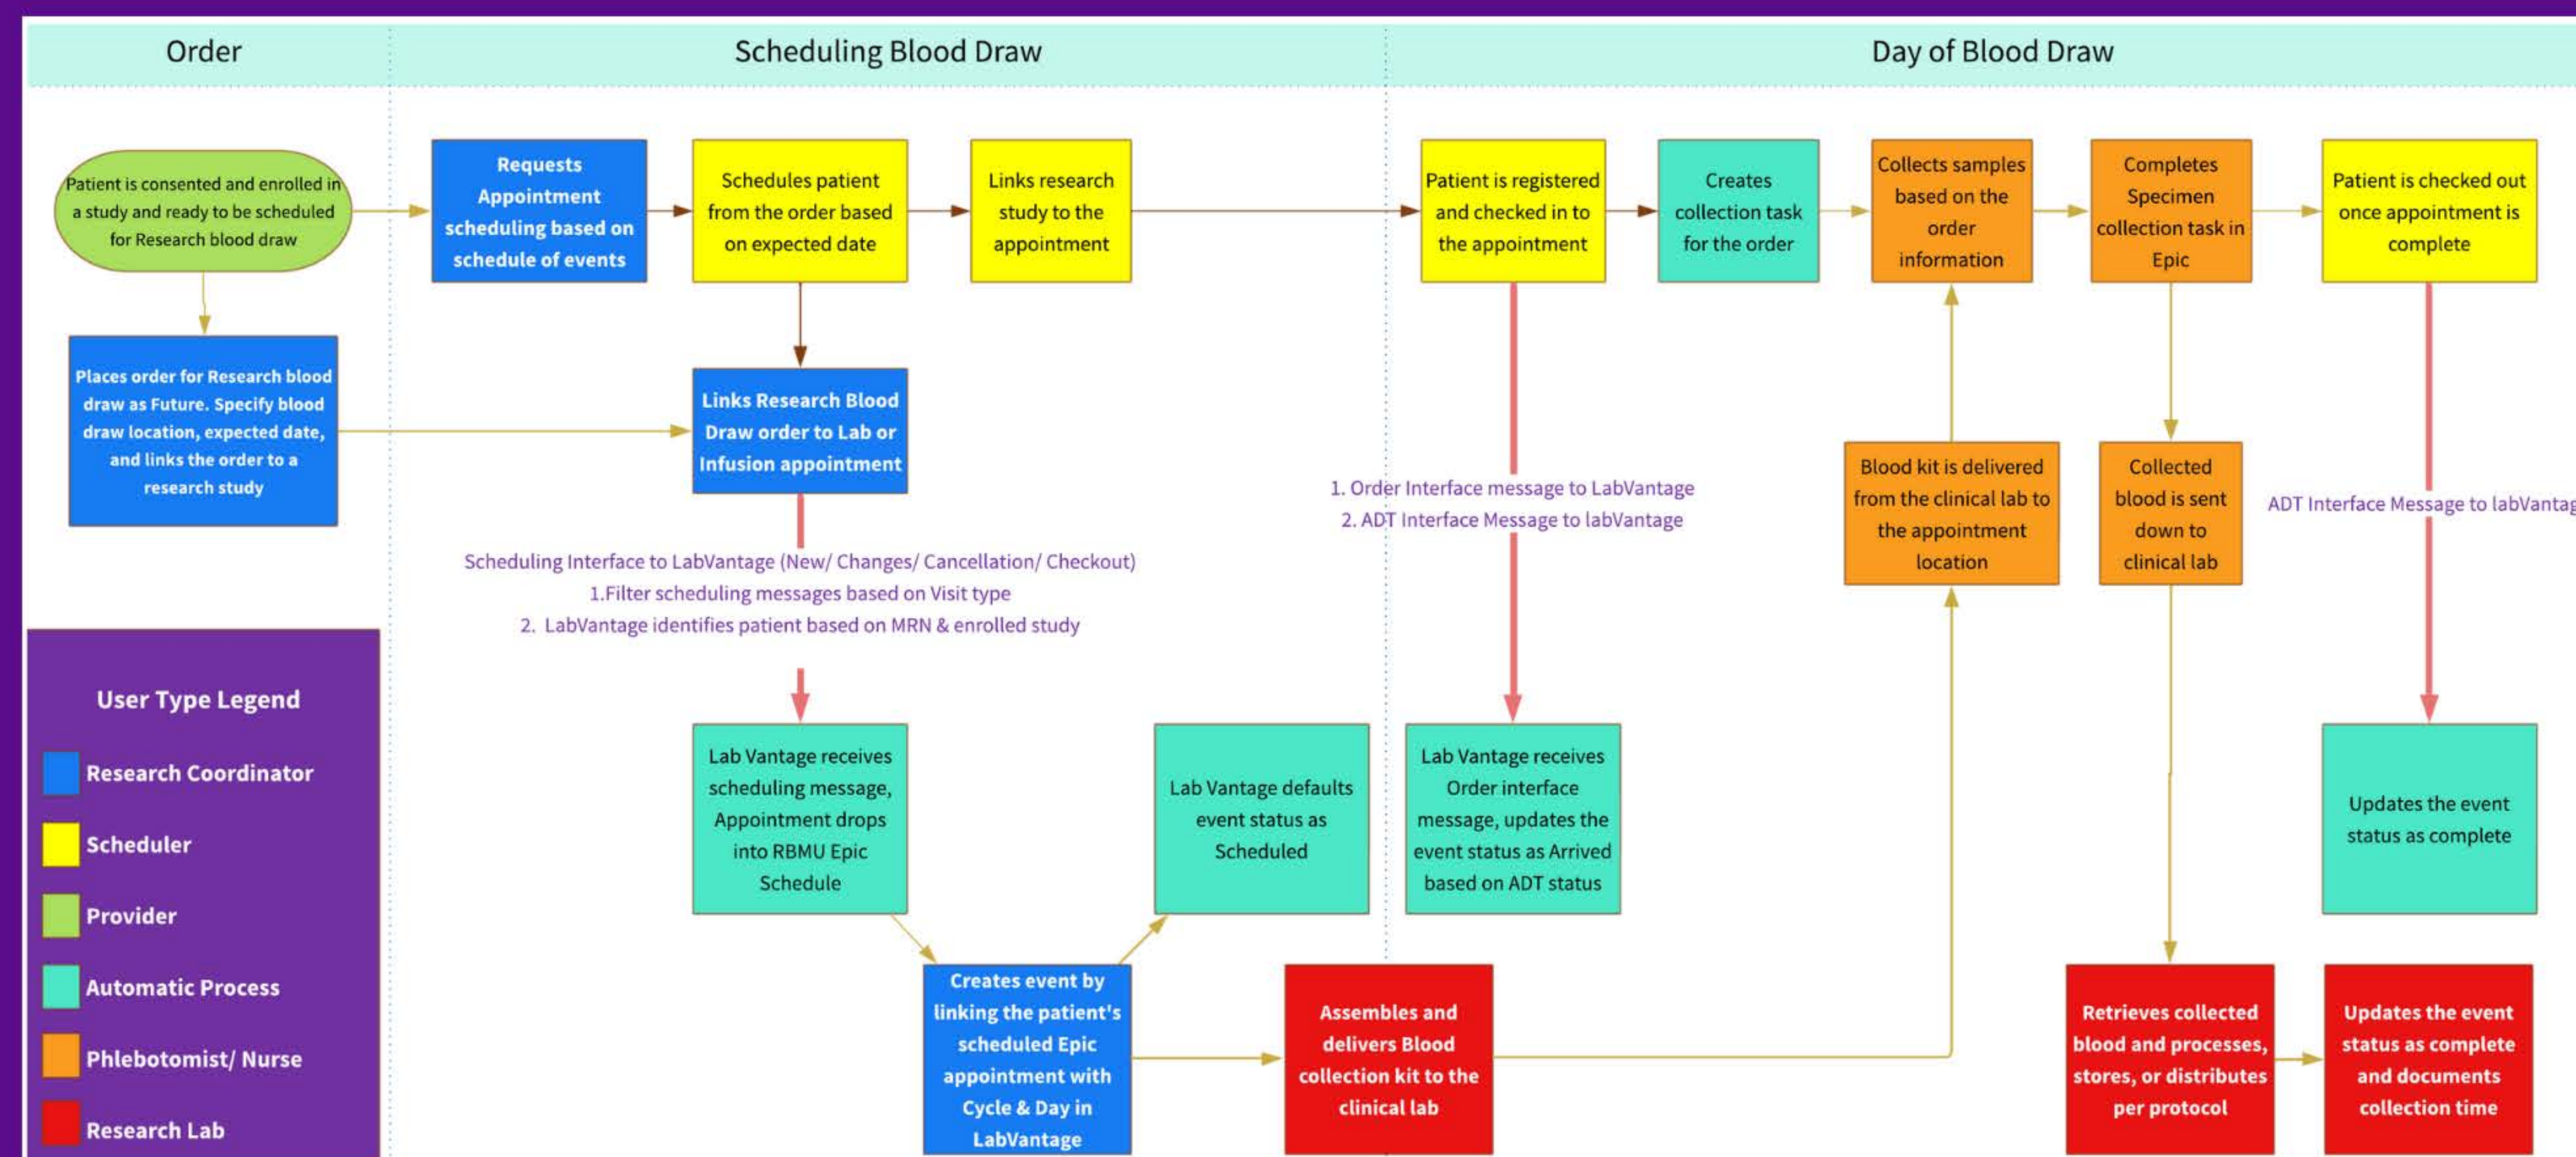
Order

Scheduling Blood Draw

Day of Blood Draw

Patient is consented and enrolled in a study and ready to be scheduled for Research blood draw

Requests Appointment scheduling based on schedule of events

Schedules patient from the order based on expected date

Links research study to the appointment

Patient is registered and checked in to the appointment

Creates collection task for the order

Collects samples based on the order information

Completes Specimen collection task in Epic

Patient is checked out once appointment is complete

Places order for Research blood draw as Future. Specify blood draw location, expected date, and links the order to a research study

Links Research Blood Draw order to Lab or Infusion appointment

1. Order Interface message to LabVantage
2. ADT Interface Message to labVantage

Blood kit is delivered from the clinical lab to the appointment location

Collected blood is sent down to clinical lab

ADT Interface Message to labVantag

Scheduling Interface to LabVantage (New/ Changes/ Cancellation/ Checkout)
1.Filter scheduling messages based on Visit type
2. LabVantage identifies patient based on MRN & enrolled study

User Type Legend
Research Coordinator
Scheduler
Provider
Automatic Process
Phlebotomist/ Nurse
Research Lab

Lab Vantage receives scheduling message, Appointment drops into RBMU Epic Schedule

Lab Vantage defaults event status as Scheduled

Lab Vantage receives Order interface message, updates the event status as Arrived based on ADT status

Updates the event status as complete

Creates event by linking the patient's scheduled Epic appointment with Cycle & Day in LabVantage

Assembles and delivers Blood collection kit to the clinical lab

Retrieves collected blood and processes, stores, or distributes per protocol

Updates the event status as complete and documents collection time